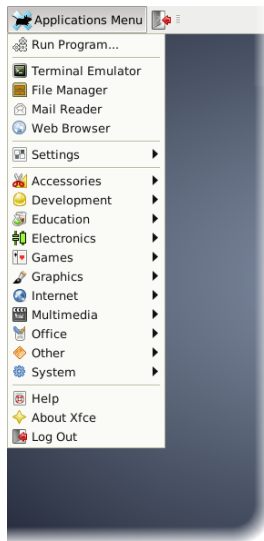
Applications Menu

Run Program...

Terminal Emulator
File Manager
Mail Reader
Web Browser

Settings

Accessories
Development
Education
Electronics
Games
Graphics
Internet
Multimedia
Office
Other
System

Help
About Xfce
Log Out